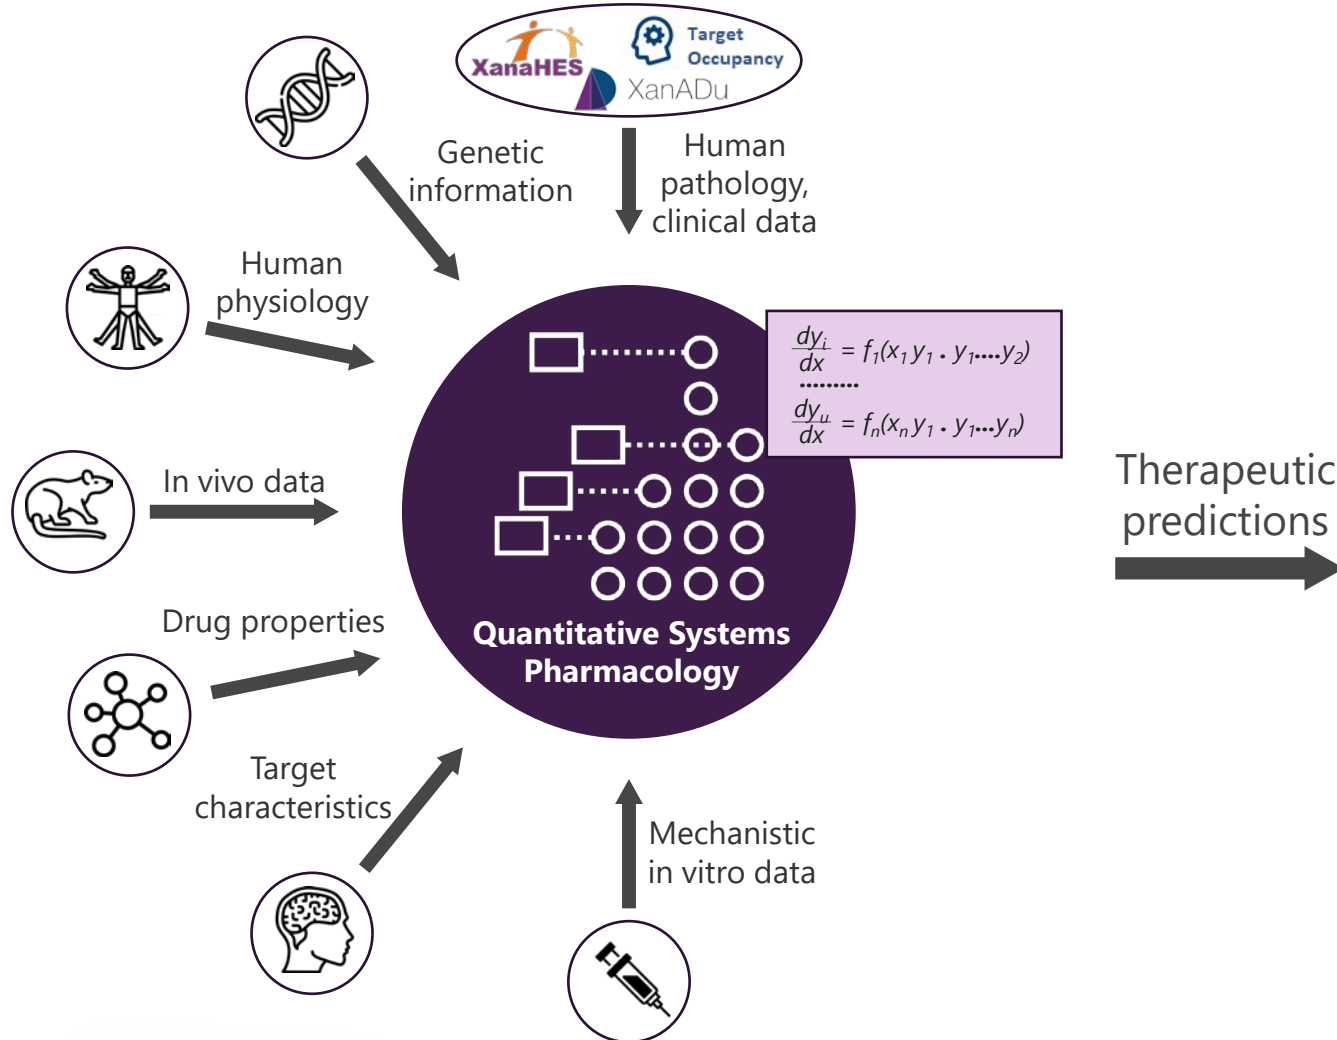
XanaHES

Target Occupancy

XanADu

Genetic information

Human pathology, clinical data

Human physiology

$\frac{dy_i}{dx} = f_1(x_1 y_1 \cdot y_1 .... y_2)$

........

$\frac{dy_u}{dx} = f_n(x_n y_1 \cdot y_1 ... y_n)$

In vivo data

Therapeutic predictions

Drug properties

Quantitative Systems Pharmacology

Target characteristics

Mechanistic in vitro data